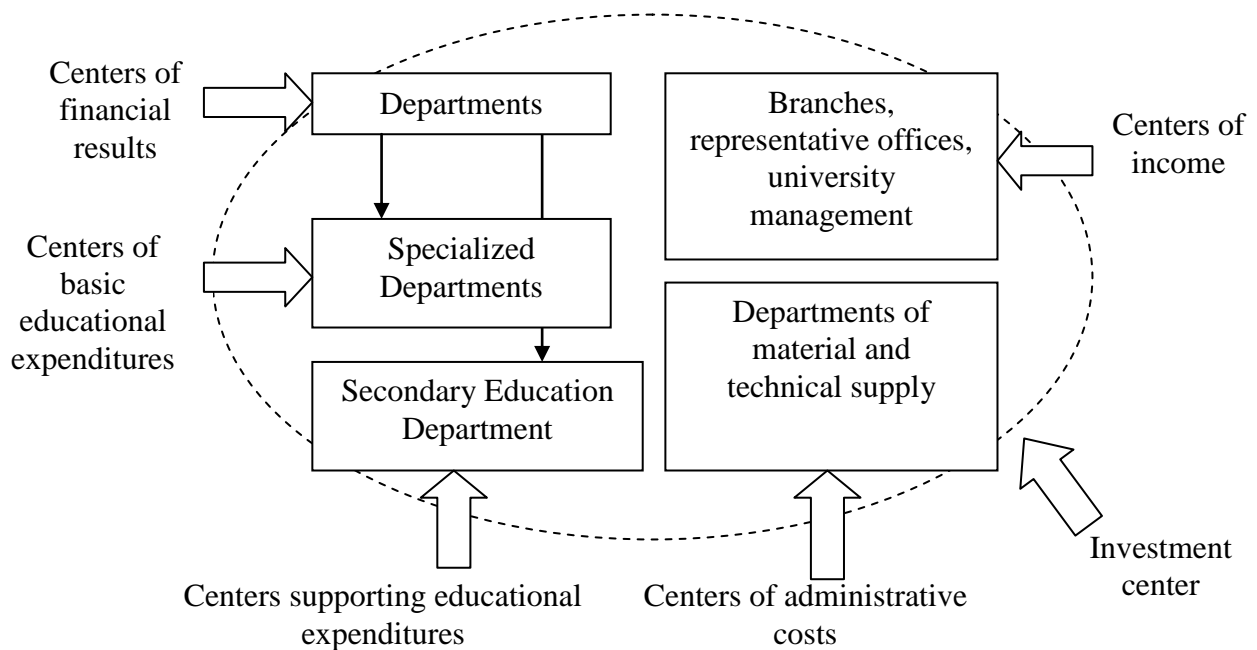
Centers of financial results

Departments

Branches, representative offices, university management

Centers of income

Centers of basic educational expenditures

Specialized Departments

Departments of material and technical supply

Secondary Education Department

Investment center

Centers supporting educational expenditures

Centers of administrative costs